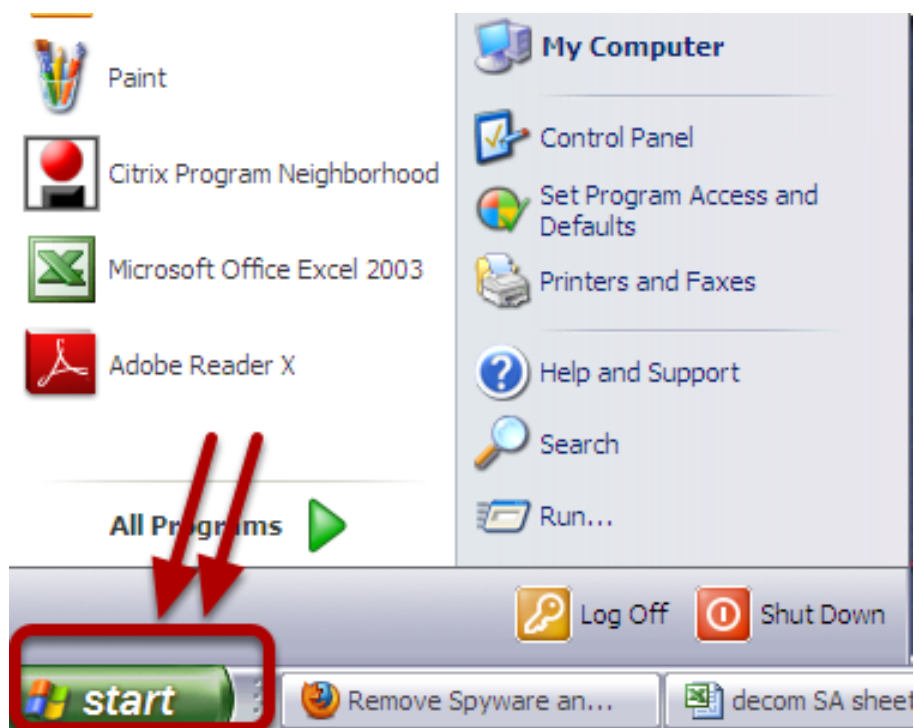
Paint

Citrix Program Neighborhood

Microsoft Office Excel 2003

Adobe Reader X

All Programs

My Computer

Control Panel

Set Program Access and Defaults

Printers and Faxes

Help and Support

Search

Run...

Log Off

Shut Down

start

Remove Spyware an...

decom SA shee